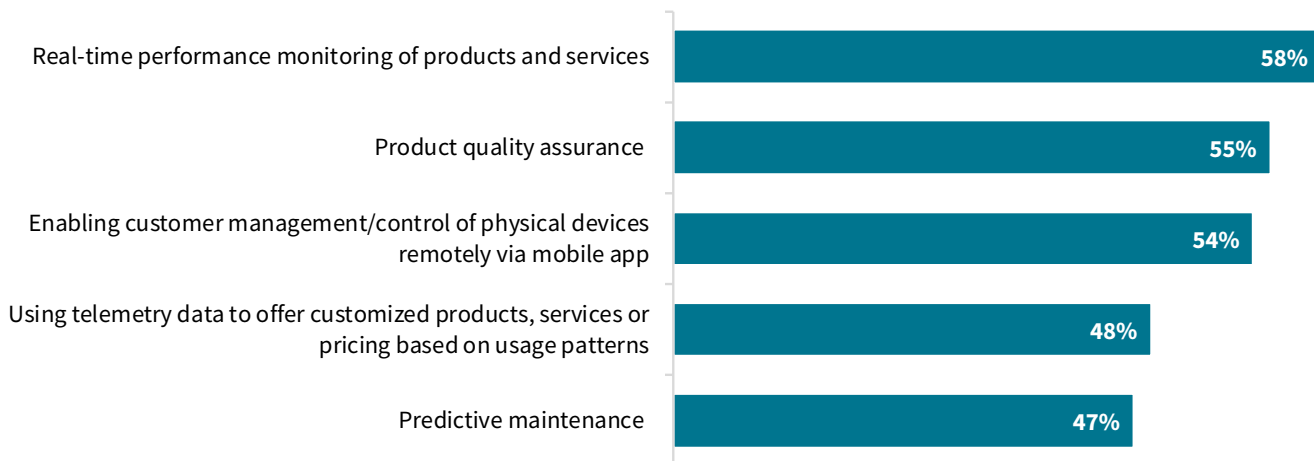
Real-time performance monitoring of products and services 58%

Product quality assurance 55%

Enabling customer management/control of physical devices remotely via mobile app 54%

Using telemetry data to offer customized products, services or pricing based on usage patterns 48%

Predictive maintenance 47%